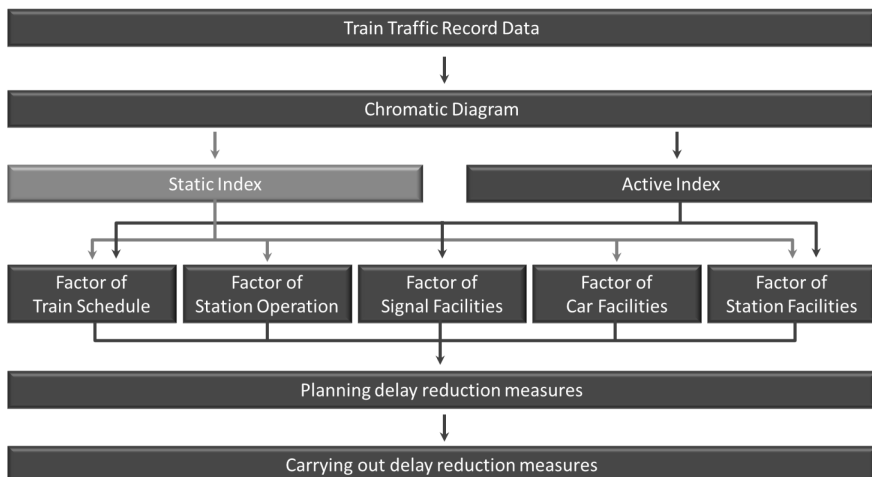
Train Traffic Record Data

Chromatic Diagram

Static Index

Active Index

Factor of Train Schedule

Factor of Station Operation

Factor of Signal Facilities

Factor of Car Facilities

Factor of Station Facilities

Planning delay reduction measures

Carrying out delay reduction measures